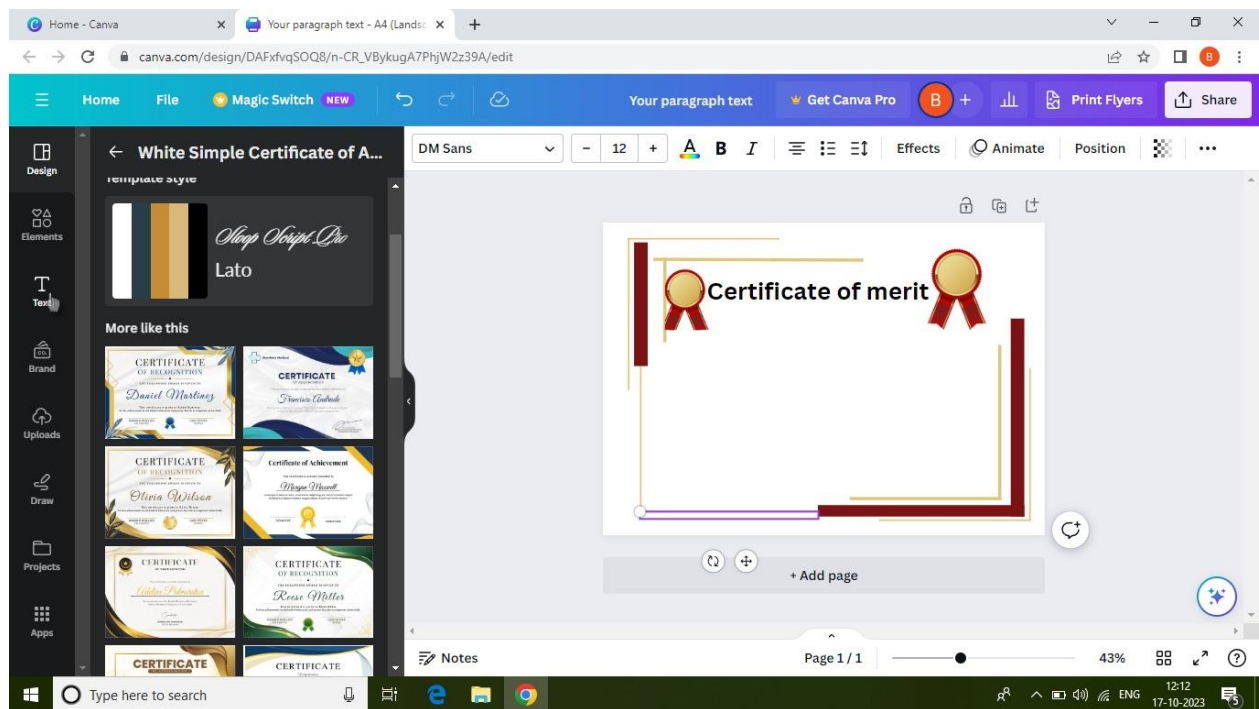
Home - Canva
Your paragraph text - A4 (Landsc
canva.com/design/DAFxfvqSOQ8/n-CR_VBykugA7PhjW2z39A/edit

Home File Magic Switch NEW Your paragraph text Get Canva Pro B Print Flyers Share

Design
Elements
Text
Brand
Uploads
Draw
Projects
Apps

White Simple Certificate of A...
Template style
Sloop Script Pro
Lato
More like this

CERTIFICATE OF RECOGNITION Daniel Martinez
CERTIFICATE Francisco Andrade
CERTIFICATE OF RECOGNITION Olivia Wilson
Certificate of Achievement Morgan Maxwell
CERTIFICATE Aldo Palmeras
CERTIFICATE OF RECOGNITION Reese Miller
CERTIFICATE
CERTIFICATE

DM Sans 12 B I Effects Animate Position

Certificate of merit

+ Add page

Notes Page 1 / 1 43%

Type here to search
ENG 12:12 17-10-2023